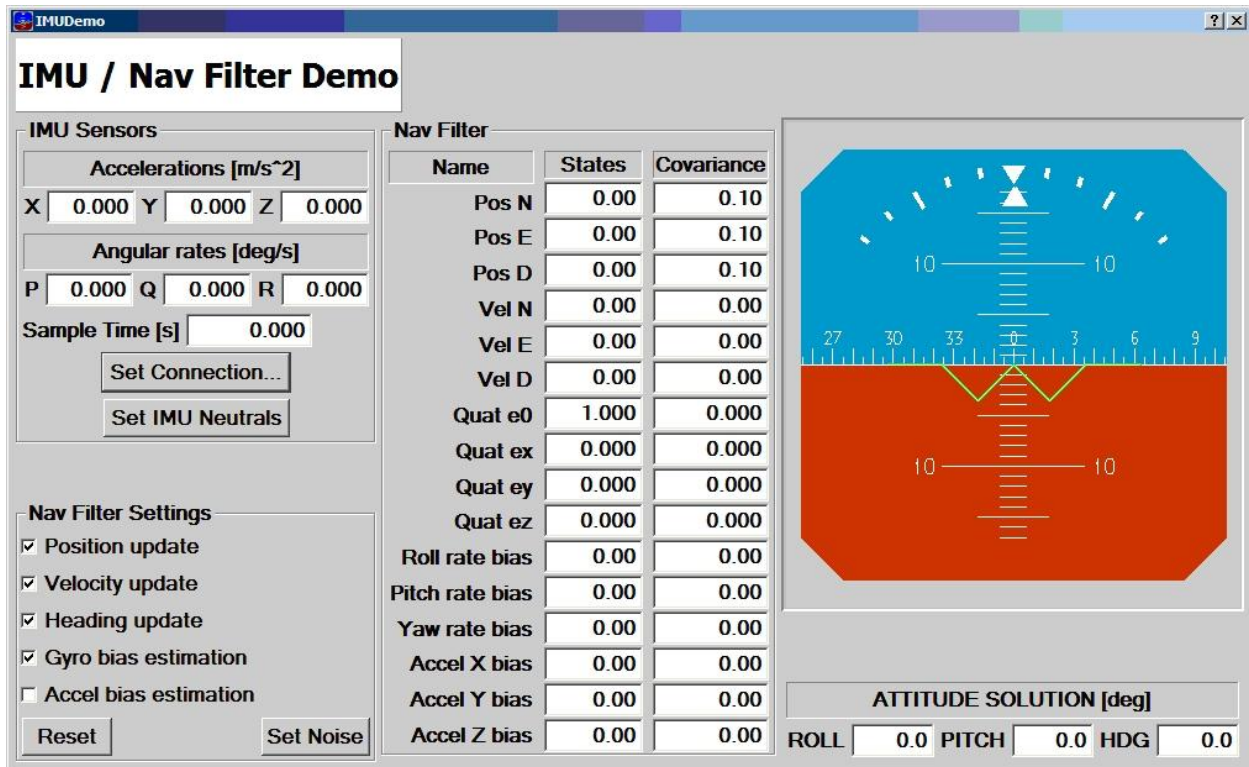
IMUDemo

?X

IMU / Nav Filter Demo

IMU Sensors

Accelerations [m/s^2]

X 0.000 Y 0.000 Z 0.000

Angular rates [deg/s]

P 0.000 Q 0.000 R 0.000

Sample Time [s] 0.000

Set Connection...

Set IMU Neutrals

Nav Filter Settings

☑ Position update

☑ Velocity update

☑ Heading update

☑ Gyro bias estimation

☐ Accel bias estimation

Reset

Set Noise

Nav Filter

| Name | States | Covariance |
|---|---|---|
| Pos N | 0.00 | 0.10 |
| Pos E | 0.00 | 0.10 |
| Pos D | 0.00 | 0.10 |
| Vel N | 0.00 | 0.00 |
| Vel E | 0.00 | 0.00 |
| Vel D | 0.00 | 0.00 |
| Quat e0 | 1.000 | 0.000 |
| Quat ex | 0.000 | 0.000 |
| Quat ey | 0.000 | 0.000 |
| Quat ez | 0.000 | 0.000 |
| Roll rate bias | 0.00 | 0.00 |
| Pitch rate bias | 0.00 | 0.00 |
| Yaw rate bias | 0.00 | 0.00 |
| Accel X bias | 0.00 | 0.00 |
| Accel Y bias | 0.00 | 0.00 |
| Accel Z bias | 0.00 | 0.00 |

10 10

27 30 33 0 3 6 9

10 10

ATTITUDE SOLUTION [deg]

ROLL 0.0 PITCH 0.0 HDG 0.0